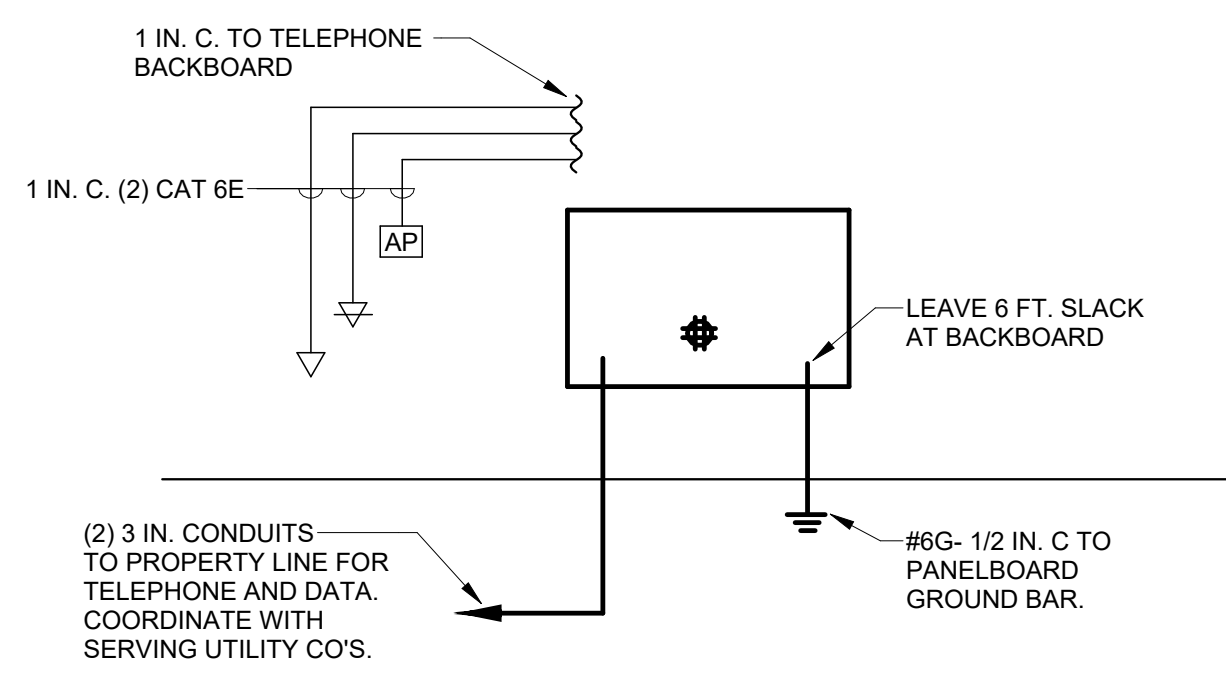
1 IN. C. TO TELEPHONE BACKBOARD

1 IN. C. (2) CAT 6E

AP

LEAVE 6 FT. SLACK AT BACKBOARD

(2) 3 IN. CONDUITS TO PROPERTY LINE FOR TELEPHONE AND DATA. COORDINATE WITH SERVING UTILITY CO'S.

#6G- 1/2 IN. C TO PANELBOARD GROUND BAR.